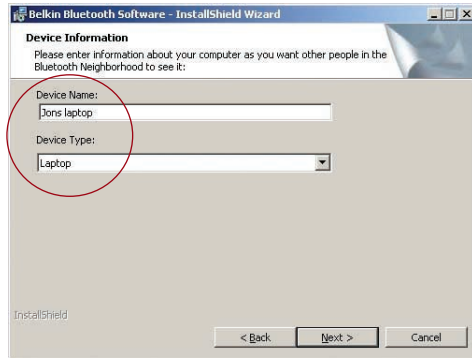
Belkin Bluetooth Software - InstallShield Wizard

Device Information

Please enter information about your computer as you want other people in the Bluetooth Neighborhood to see it:

Device Name:

Jons laptop

Device Type:

Laptop

InstallShield

< Back

Next >

Cancel